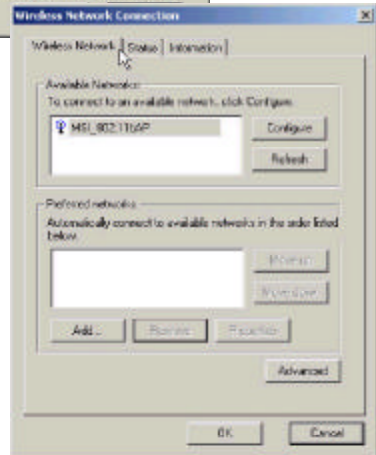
Wireless Network Connection

Wireless Network | Status | Information

Available Networks
To connect to an available network, click Configure.

MSI_802.11bAP

Configure

Refresh

Preferred networks
Automatically connect to available networks in the order listed below.

Move up

Move down

Add...

Remove

Properties

Advanced

OK

Cancel